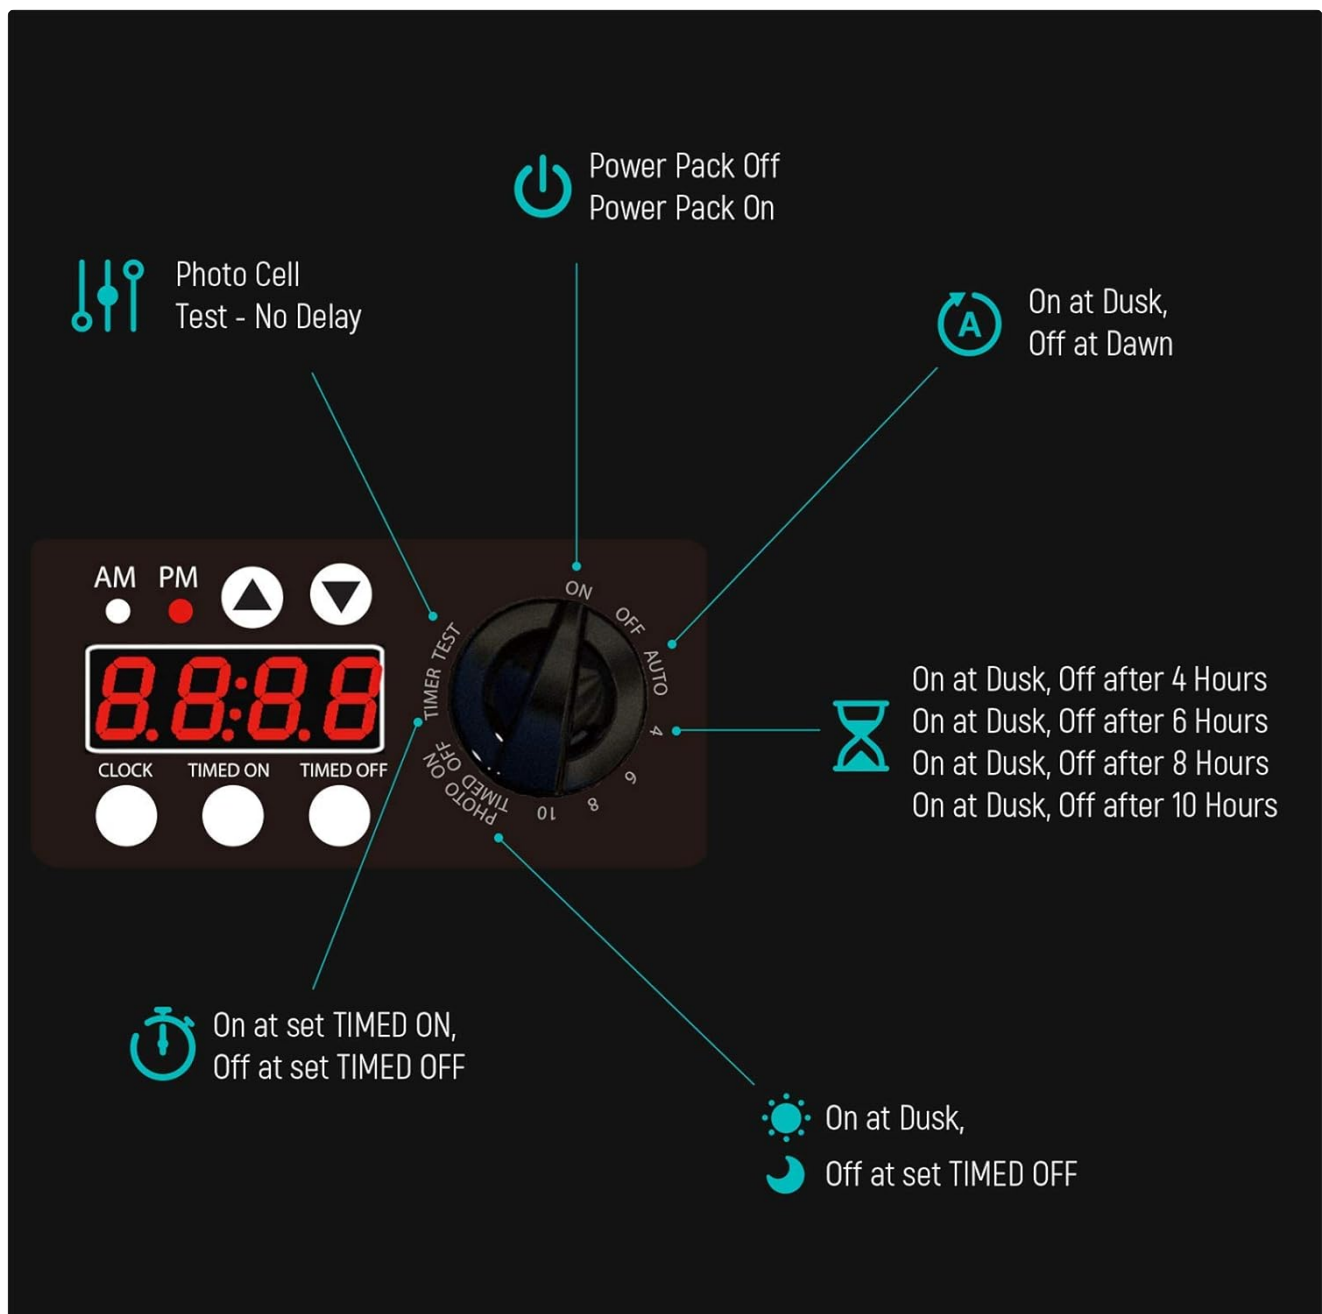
Power Pack Off
Power Pack On

Photo Cell
Test - No Delay

On at Dusk,
Off at Dawn

AM PM

8.8:8.8

CLOCK TIMED ON TIMED OFF

ON
OFF
AUTO
4
6
8
10
PHOTO TIMED
ON OFF
TIMER
TEST

On at Dusk, Off after 4 Hours
On at Dusk, Off after 6 Hours
On at Dusk, Off after 8 Hours
On at Dusk, Off after 10 Hours

On at set TIMED ON,
Off at set TIMED OFF

On at Dusk,
Off at set TIMED OFF